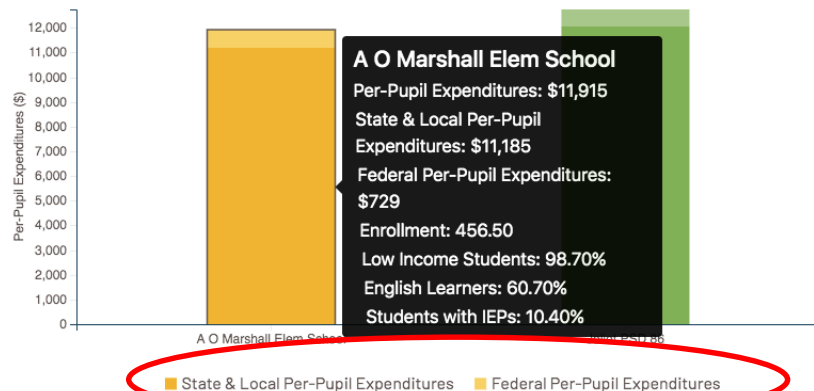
12,000
11,000
10,000
9,000
8,000
7,000
6,000
5,000
4,000
3,000
2,000
1,000
0

Per-Pupil Expenditures ($)

A O Marshall Elem School

Per-Pupil Expenditures: $11,915

State & Local Per-Pupil Expenditures: $11,185

Federal Per-Pupil Expenditures: $729

Enrollment: 456.50

Low Income Students: 98.70%

English Learners: 60.70%

Students with IEPs: 10.40%

A O Marshall Elem School

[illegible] PSD 66

State & Local Per-Pupil Expenditures

Federal Per-Pupil Expenditures